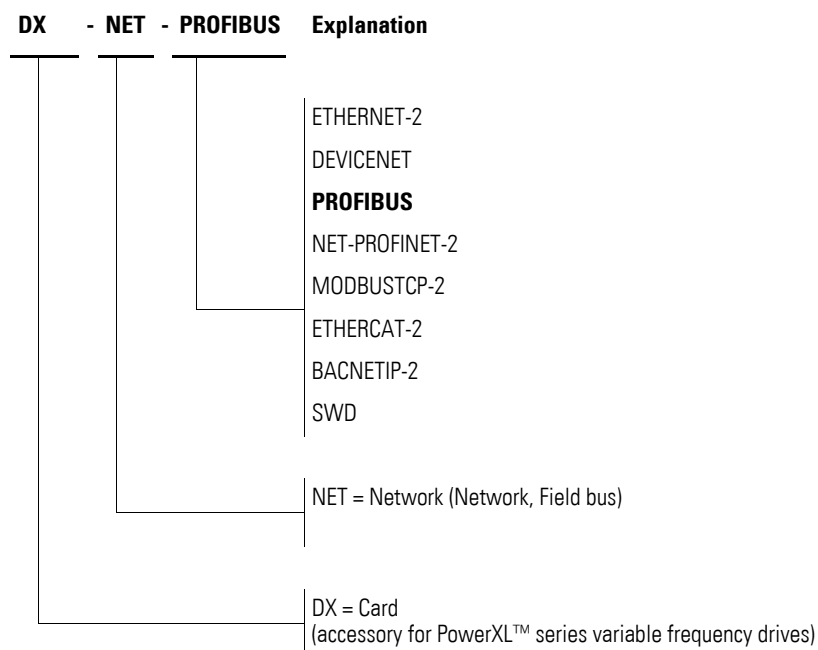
DX - NET - PROFIBUS Explanation

ETHERNET-2

DEVICENET

**PROFIBUS**

NET-PROFINET-2

MODBUSTCP-2

ETHERCAT-2

BACNETIP-2

SWD

NET = Network (Network, Field bus)

DX = Card
(accessory for PowerXL™ series variable frequency drives)